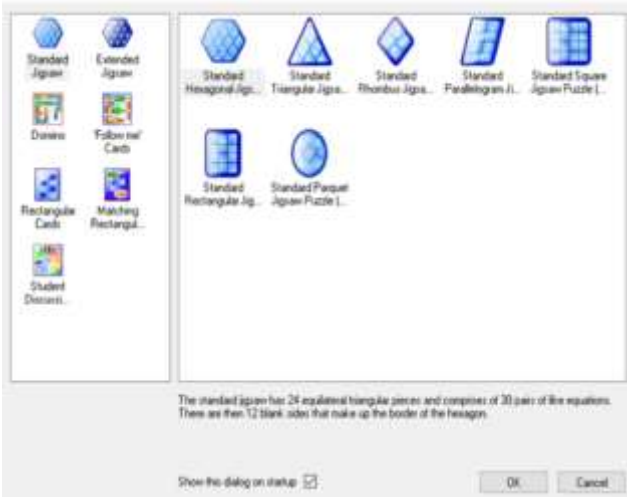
Standard Jigsaw

Extended Jigsaw

Domino

'Follow me' Cards

Rectangular Cards

Matching Rectangul...

Student Discussi...

Standard Hexagonal Jigs...

Standard Triangular Jigsa...

Standard Rhombus Jigsa...

Standard Parallelogram Ji...

Standard Square Jigsaw Puzzle (...

Standard Rectangular Jig...

Standard Parquet Jigsaw Puzzle (...

The standard jigsaw has 24 equilateral triangular pieces and comprises of 30 pairs of like equations. There are then 12 blank sides that make up the border of the hexagon.

Show this dialog on startup ☑

OK

Cancel